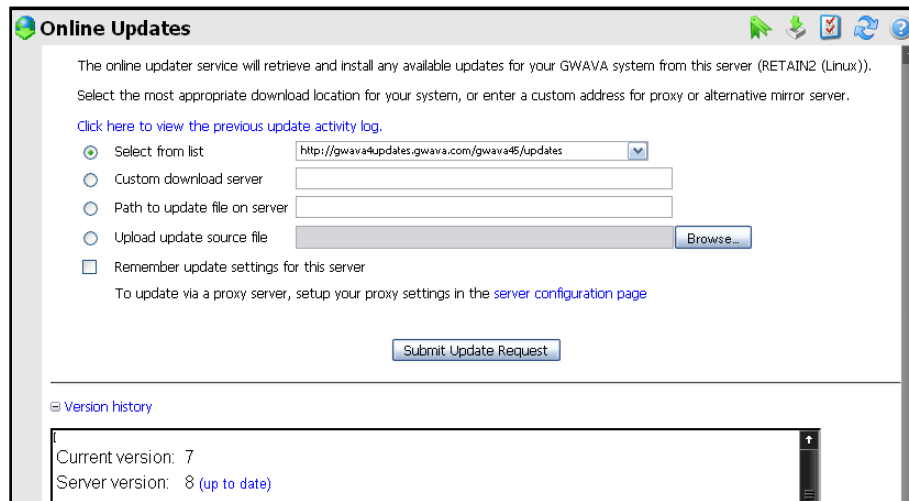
Online Updates

The online updater service will retrieve and install any available updates for your GWAVA system from this server (RETAIN2 (Linux)).

Select the most appropriate download location for your system, or enter a custom address for proxy or alternative mirror server.

Click here to view the previous update activity log.

Select from list http://gwava4updates.gwava.com/gwava45/updates

Custom download server

Path to update file on server

Upload update source file Browse...

Remember update settings for this server

To update via a proxy server, setup your proxy settings in the server configuration page

Submit Update Request

Version history

Current version: 7
Server version: 8 (up to date)